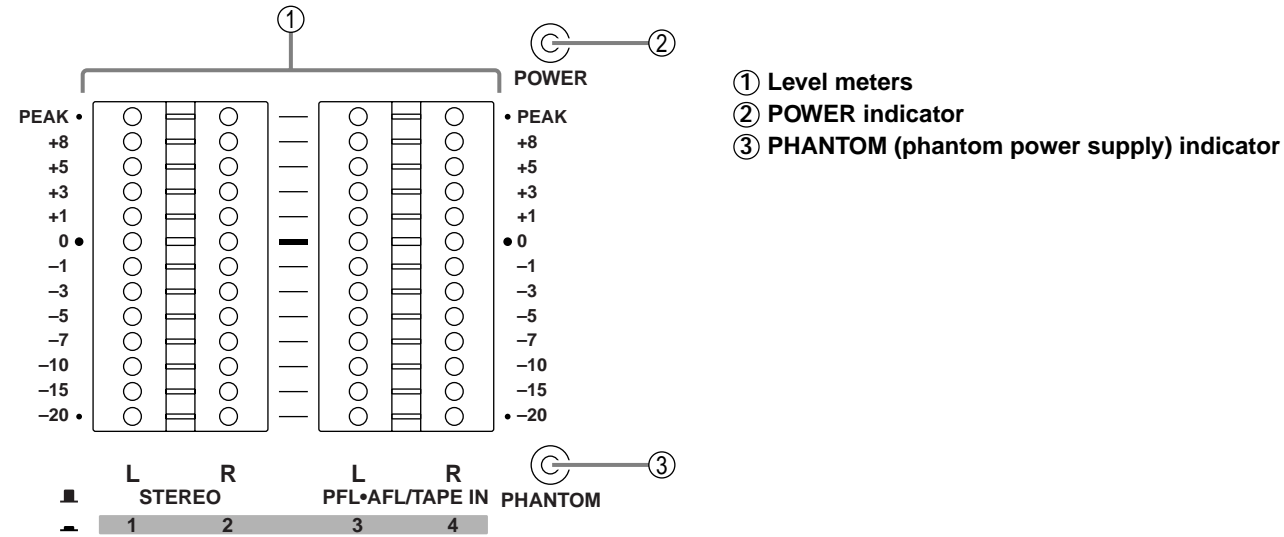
①

②

POWER

PEAK • +8 +5 +3 +1 0 • –1 –3 –5 –7 –10 –15 –20 •

• PEAK +8 +5 +3 +1 • 0 –1 –3 –5 –7 –10 –15 • –20

③

L R
STEREO

L R
PFL•AFL/TAPE IN

PHANTOM

1 2 3 4

① Level meters
② POWER indicator
③ PHANTOM (phantom power supply) indicator